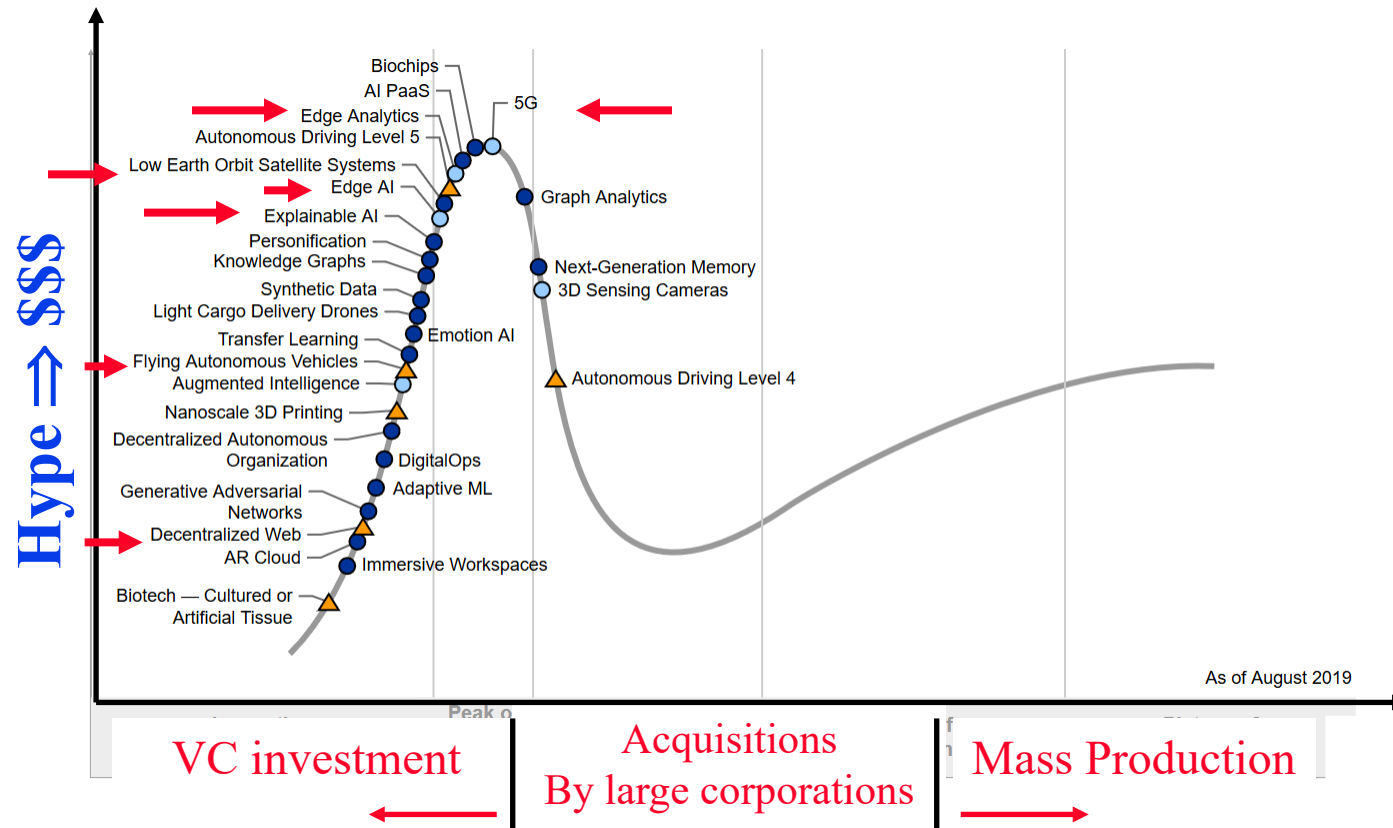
Hype ⇒ $$$

Biochips
AI PaaS
Edge Analytics
5G
Autonomous Driving Level 5
Low Earth Orbit Satellite Systems
Edge AI
Graph Analytics
Explainable AI
Personification
Knowledge Graphs
Next-Generation Memory
3D Sensing Cameras
Synthetic Data
Light Cargo Delivery Drones
Transfer Learning
Emotion AI
Flying Autonomous Vehicles
Augmented Intelligence
Autonomous Driving Level 4
Nanoscale 3D Printing
Decentralized Autonomous Organization
DigitalOps
Generative Adversarial Networks
Adaptive ML
Decentralized Web
AR Cloud
Immersive Workspaces
Biotech — Cultured or Artificial Tissue

As of August 2019

Peak o

VC investment
Acquisitions By large corporations
Mass Production